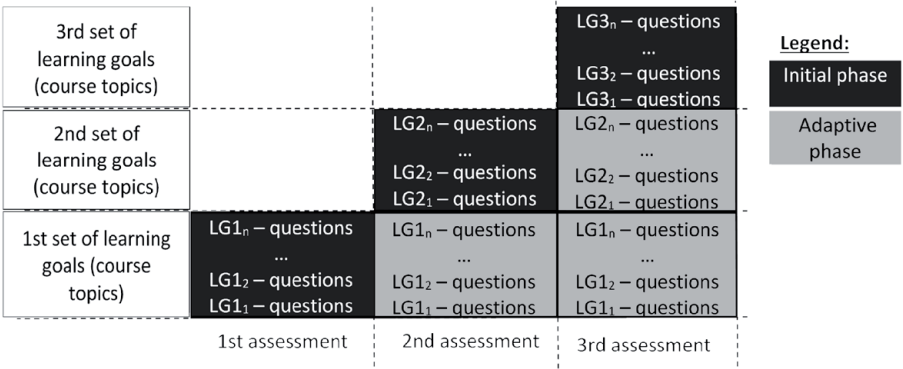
| | | | |
|---|---|---|---|
| 3rd set of learning goals (course topics) | | | LG3$_n$ – questions ... LG3$_2$ – questions LG3$_1$ – questions |
| 2nd set of learning goals (course topics) | | LG2$_n$ – questions ... LG2$_2$ – questions LG2$_1$ – questions | LG2$_n$ – questions ... LG2$_2$ – questions LG2$_1$ – questions |
| 1st set of learning goals (course topics) | LG1$_n$ – questions ... LG1$_2$ – questions LG1$_1$ – questions | LG1$_n$ – questions ... LG1$_2$ – questions LG1$_1$ – questions | LG1$_n$ – questions ... LG1$_2$ – questions LG1$_1$ – questions |
| | 1st assessment | 2nd assessment | 3rd assessment |

Legend:
Initial phase
Adaptive phase